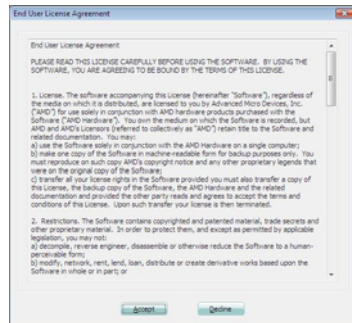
End User License Agreement

End User License Agreement

PLEASE READ THIS LICENSE CAREFULLY BEFORE USING THE SOFTWARE. BY USING THE SOFTWARE, YOU ARE AGREEING TO BE BOUND BY THE TERMS OF THIS LICENSE.

1. License. The software accompanying this License (hereinafter "Software"), regardless of the media on which it is distributed, are licensed to you by Advanced Micro Devices, Inc. ("AMD") for use solely in conjunction with AMD hardware products purchased with the Software ("AMD Hardware"). You own the medium on which the Software is recorded, but AMD and AMD's Licensors (referred to collectively as "AMD") retain title to the Software and related documentation. You may:
a) use the Software solely in conjunction with the AMD Hardware on a single computer;
b) make one copy of the Software in machine-readable form for backup purposes only. You must reproduce on such copy AMD's copyright notice and any other proprietary legends that were on the original copy of the Software;
c) transfer all your license rights in the Software provided you must also transfer a copy of this License, the backup copy of the Software, the AMD Hardware and the related documentation and provided the other party reads and agrees to accept the terms and conditions of this License. Upon such transfer your license is then terminated.

2. Restrictions. The Software contains copyrighted and patented material, trade secrets and other proprietary material. In order to protect them, and except as permitted by applicable legislation, you may not:
a) decompile, reverse engineer, disassemble or otherwise reduce the Software to a human-perceivable form;
b) modify, network, rent, lend, loan, distribute or create derivative works based upon the Software in whole or in part; or

Accept Decline